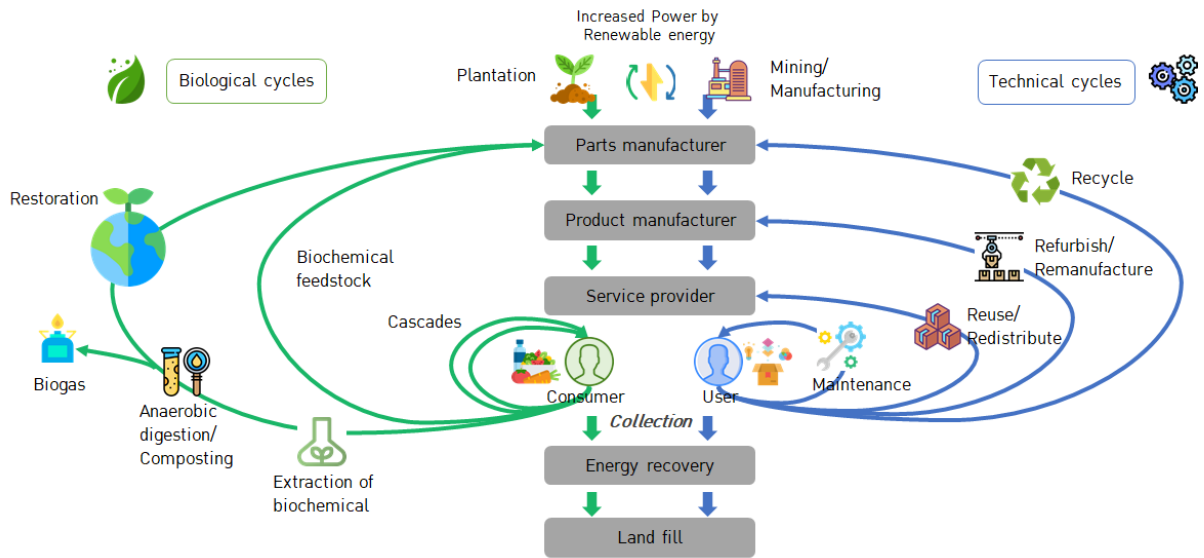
Increased Power by Renewable energy

Biological cycles

Plantation

Mining/ Manufacturing

Technical cycles

Parts manufacturer

Restoration

Recycle

Product manufacturer

Biochemical feedstock

Refurbish/ Remanufacture

Service provider

Cascades

Reuse/ Redistribute

Biogas

Consumer

User

Maintenance

Anaerobic digestion/ Composting

Collection

Energy recovery

Extraction of biochemical

Land fill